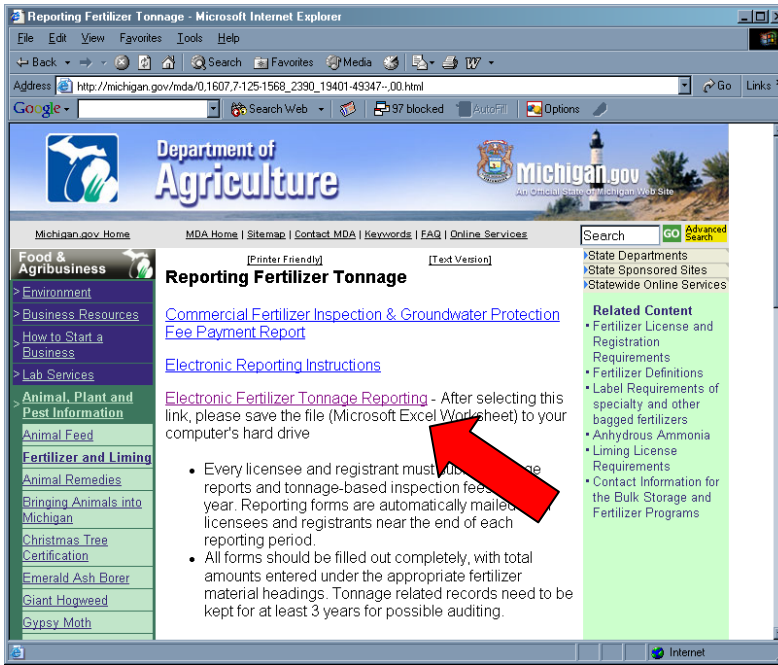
Reporting Fertilizer Tonnage - Microsoft Internet Explorer

File Edit View Favorites Tools Help

Back Search Favorites Media

Address http://michigan.gov/mda/0,1607,7-125-1568_2390_19401-49347--,00.html Go Links

Google Search Web 97 blocked AutoFill Options

Department of Agriculture

Michigan.gov An Official State of Michigan Web Site

Michigan.gov Home | MDA Home | Sitemap | Contact MDA | Keywords | FAQ | Online Services

Search GO Advanced Search

Food & Agribusiness

> Environment
> Business Resources
> How to Start a Business
> Lab Services
> Animal, Plant and Pest Information

Animal Feed
Fertilizer and Liming
Animal Remedies
Bringing Animals into Michigan
Christmas Tree Certification
Emerald Ash Borer
Giant Hogweed
Gypsy Moth

[Printer Friendly] [Text Version]

Reporting Fertilizer Tonnage

Commercial Fertilizer Inspection & Groundwater Protection Fee Payment Report

Electronic Reporting Instructions

Electronic Fertilizer Tonnage Reporting - After selecting this link, please save the file (Microsoft Excel Worksheet) to your computer's hard drive

• Every licensee and registrant must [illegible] reports and tonnage-based inspection fee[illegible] year. Reporting forms are automatically mailed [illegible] licensees and registrants near the end of each reporting period.
• All forms should be filled out completely, with total amounts entered under the appropriate fertilizer material headings. Tonnage related records need to be kept for at least 3 years for possible auditing.

>State Departments
>State Sponsored Sites
>Statewide Online Services

Related Content
• Fertilizer License and Registration Requirements
• Fertilizer Definitions
• Label Requirements of specialty and other bagged fertilizers
• Anhydrous Ammonia
• Liming License Requirements
• Contact Information for the Bulk Storage and Fertilizer Programs

Internet